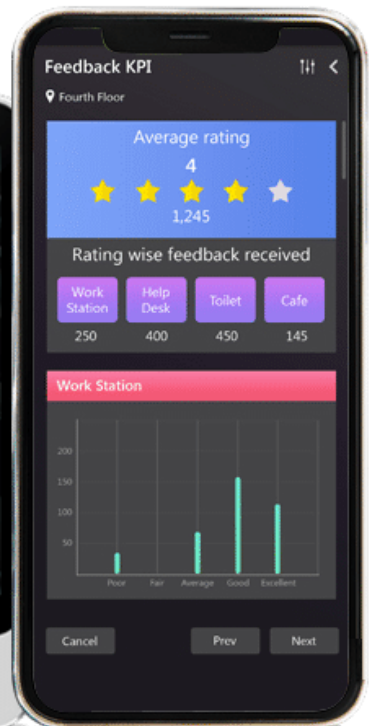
Feedback KPI

Fourth Floor

Average rating
4
1,245

Rating wise feedback received

| Work Station | Help Desk | Toilet | Cafe |
|---|---|---|---|
| 250 | 400 | 450 | 145 |

Work Station

200
150
100
50

Poor Fair Average Good Excellent

Cancel Prev Next